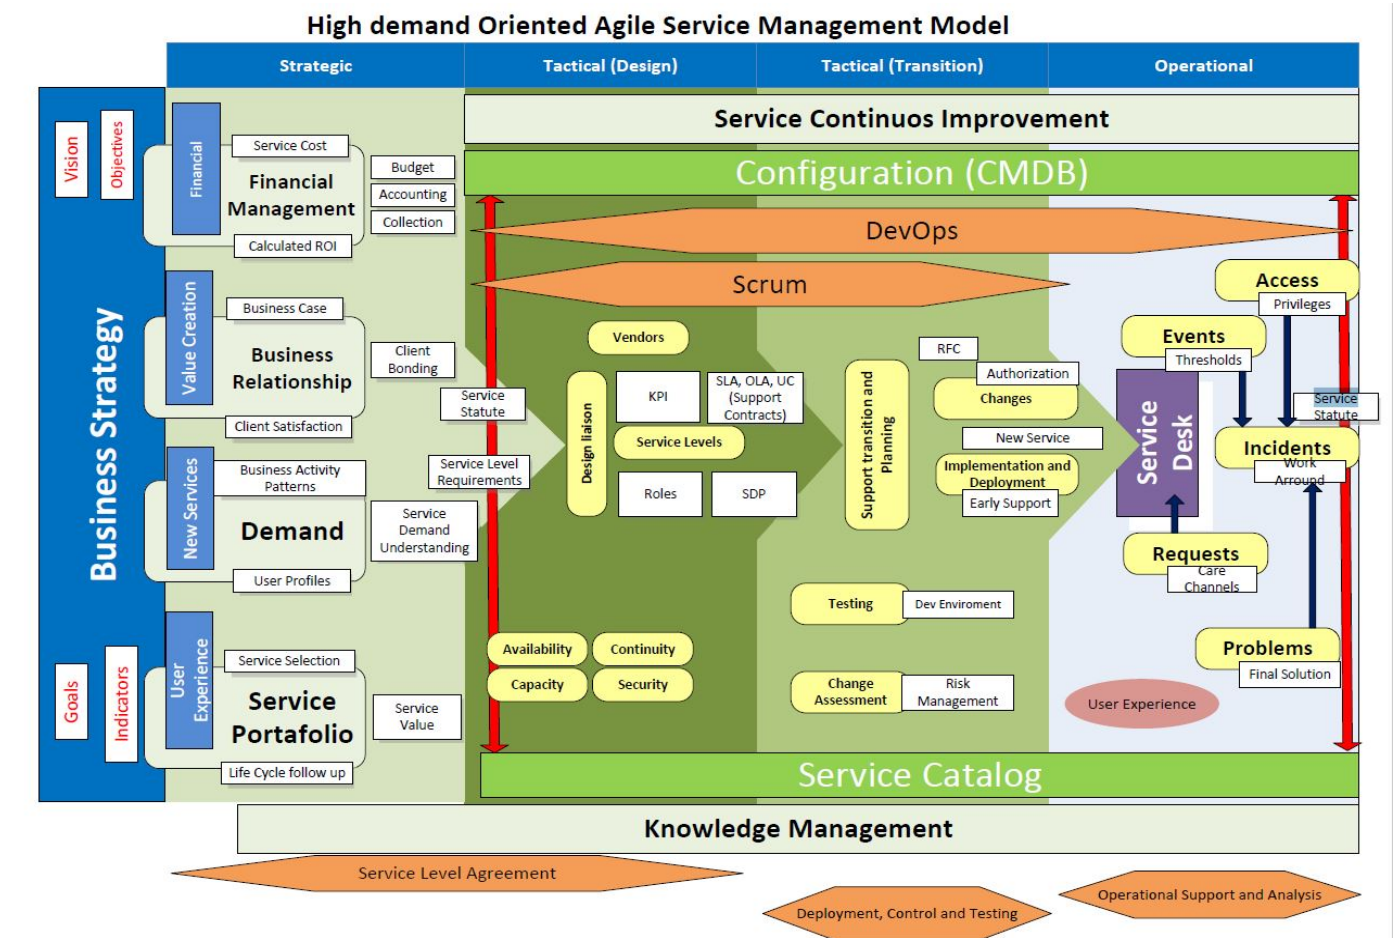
High demand Oriented Agile Service Management Model

Strategic

Tactical (Design)

Tactical (Transition)

Operational

Vision

Objectives

Business Strategy

Goals

Indicators

Service Continuos Improvement

Configuration (CMDB)

DevOps

Scrum

Financial

Service Cost

Financial Management

Calculated ROI

Budget

Accounting

Collection

Value Creation

Business Case

Business Relationship

Client Satisfaction

Client Bonding

Service Statute

New Services

Business Activity Patterns

Demand

User Profiles

Service Demand Understanding

Service Level Requirements

User Experience

Service Selection

Service Portafolio

Life Cycle follow up

Service Value

Vendors

Design liaison

KPI

SLA, OLA, UC (Support Contracts)

Service Levels

Roles

SDP

Availability

Continuity

Capacity

Security

Support transition and Planning

RFC

Authorization

Changes

New Service

Implementation and Deployment

Early Support

Testing

Dev Enviroment

Change Assessment

Risk Management

Access

Privileges

Events

Thresholds

Service Desk

Service Statute

Incidents

Work Arround

Requests

Care Channels

Problems

Final Solution

User Experience

Service Catalog

Knowledge Management

Service Level Agreement

Deployment, Control and Testing

Operational Support and Analysis